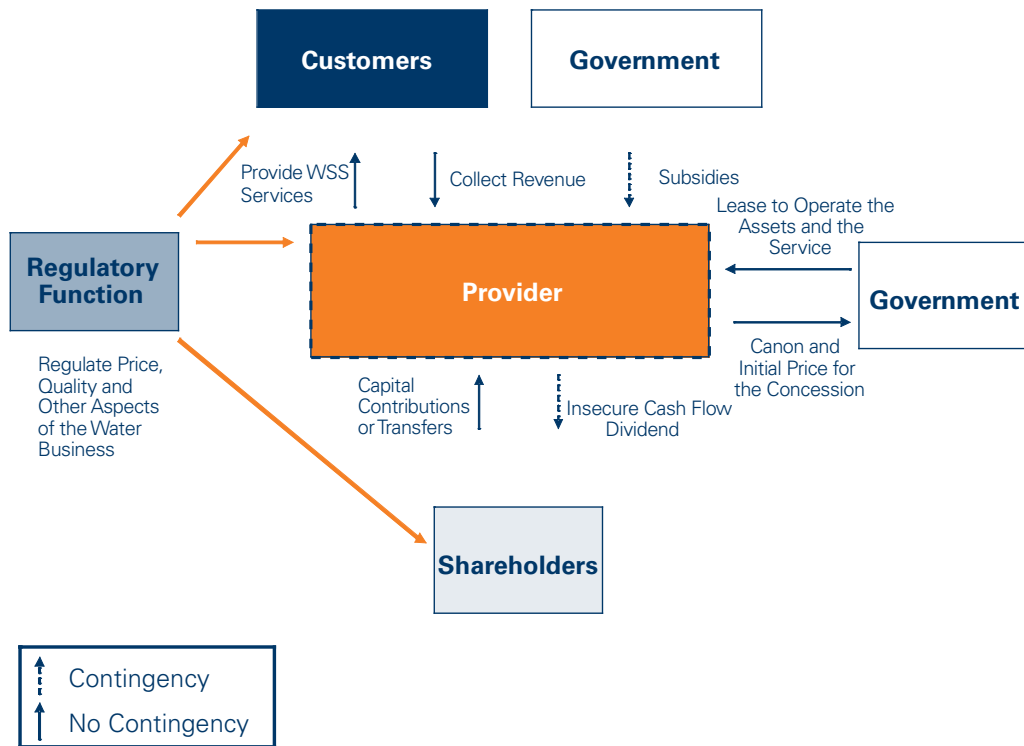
Customers

Government

Provide WSS Services

Collect Revenue

Subsidies

Lease to Operate the Assets and the Service

Regulatory Function

Provider

Government

Canon and Initial Price for the Concession

Regulate Price, Quality and Other Aspects of the Water Business

Capital Contributions or Transfers

Insecure Cash Flow Dividend

Shareholders

Contingency

No Contingency